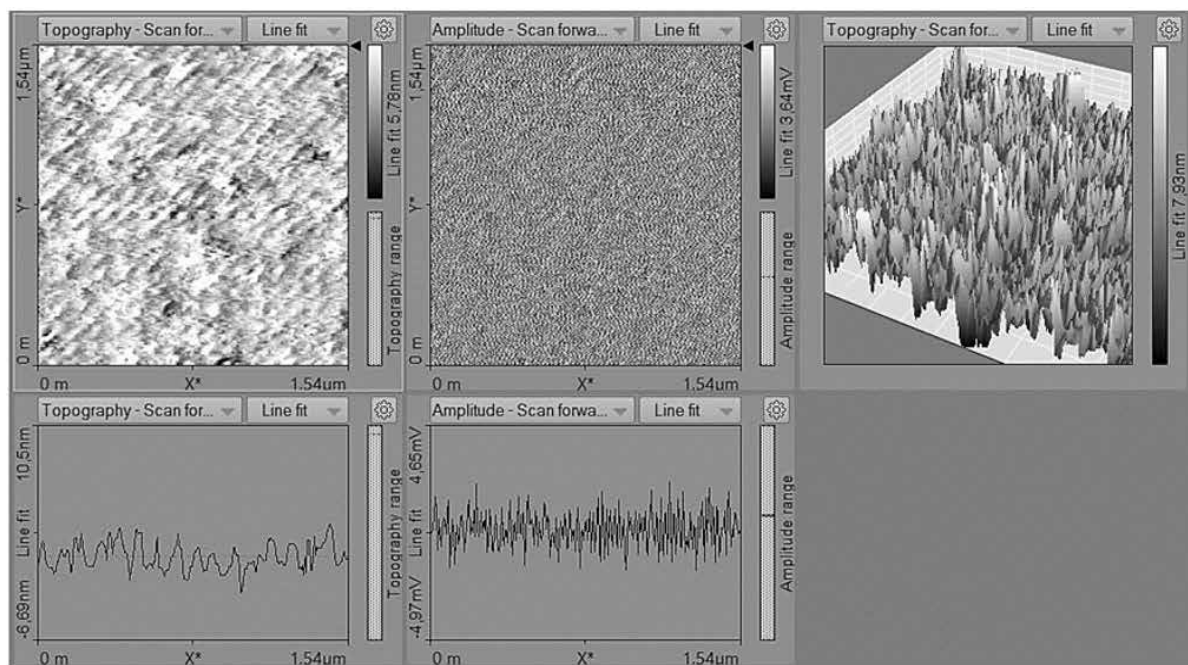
Topography - Scan for... Line fit
1.54um
Y*
0 m
Line fit 5.78nm
Topography range
0 m X* 1.54um

Amplitude - Scan forwa... Line fit
1.54um
Y*
0 m
Line fit 3.64mV
Amplitude range
0 m X* 1.54um

Topography - Scan for... Line fit
Line fit 7.93nm

Topography - Scan for... Line fit
10.5nm
Line fit
-6.69nm
Topography range
0 m X* 1.54um

Amplitude - Scan forwa... Line fit
4.65mV
Line fit
-4.97mV
Amplitude range
0 m X* 1.54um